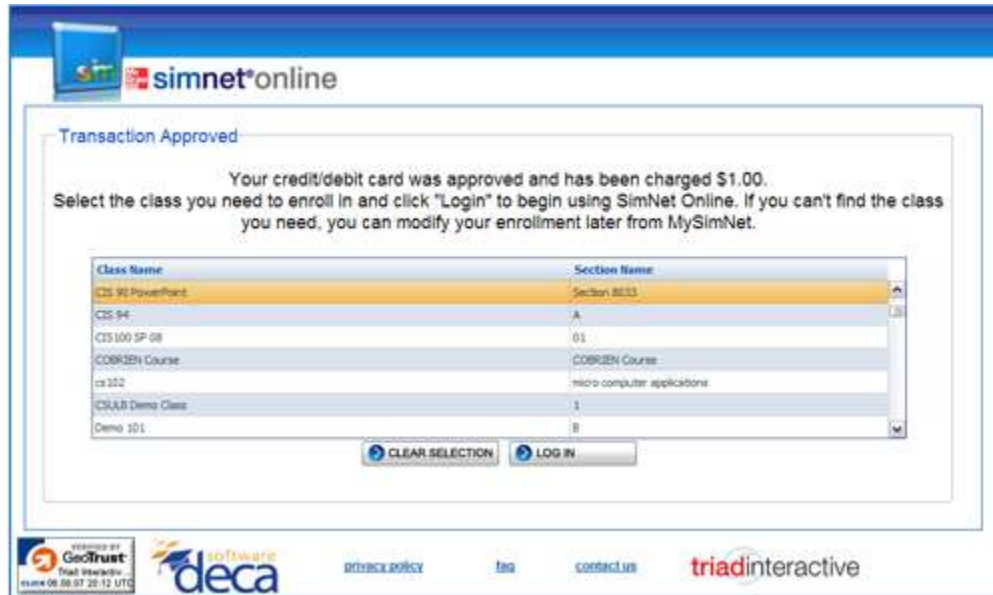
sim simnet°online

Transaction Approved

Your credit/debit card was approved and has been charged $1.00.
Select the class you need to enroll in and click "Login" to begin using SimNet Online. If you can't find the class you need, you can modify your enrollment later from MySimNet.

| Class Name | Section Name |
|---|---|
| CIS 92 PowerPoint | Section 8033 |
| CIS 94 | A |
| CIS100 SP 08 | 01 |
| COBRIEN Course | COBRIEN Course |
| cs102 | micro computer applications |
| CSULB Demo Class | 1 |
| Demo 101 | B |

CLEAR SELECTION LOG IN

VERIFIED BY GeoTrust Triad Interactiv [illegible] 06.08.07 20:12 UTC

software deca

privacy policy faq contact us

triadinteractive